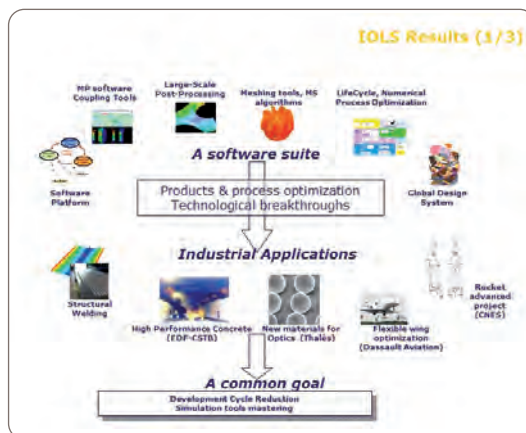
IOLS Results (1/3)

MP software Coupling Tools

Large-Scale Post-Processing

Meshing tools, MS algorithms

LifeCycle, Numerical Process Optimization

Software Platform

A software suite

Global Design System

Products & process optimization
Technological breakthroughs

Industrial Applications

Structural Welding

High Performance Concrete (EDF-CSTB)

New materials for Optics (Thalès)

Flexible wing optimization (Dassault Aviation)

Rocket advanced project (CNES)

A common goal

Development Cycle Reduction
Simulation tools mastering